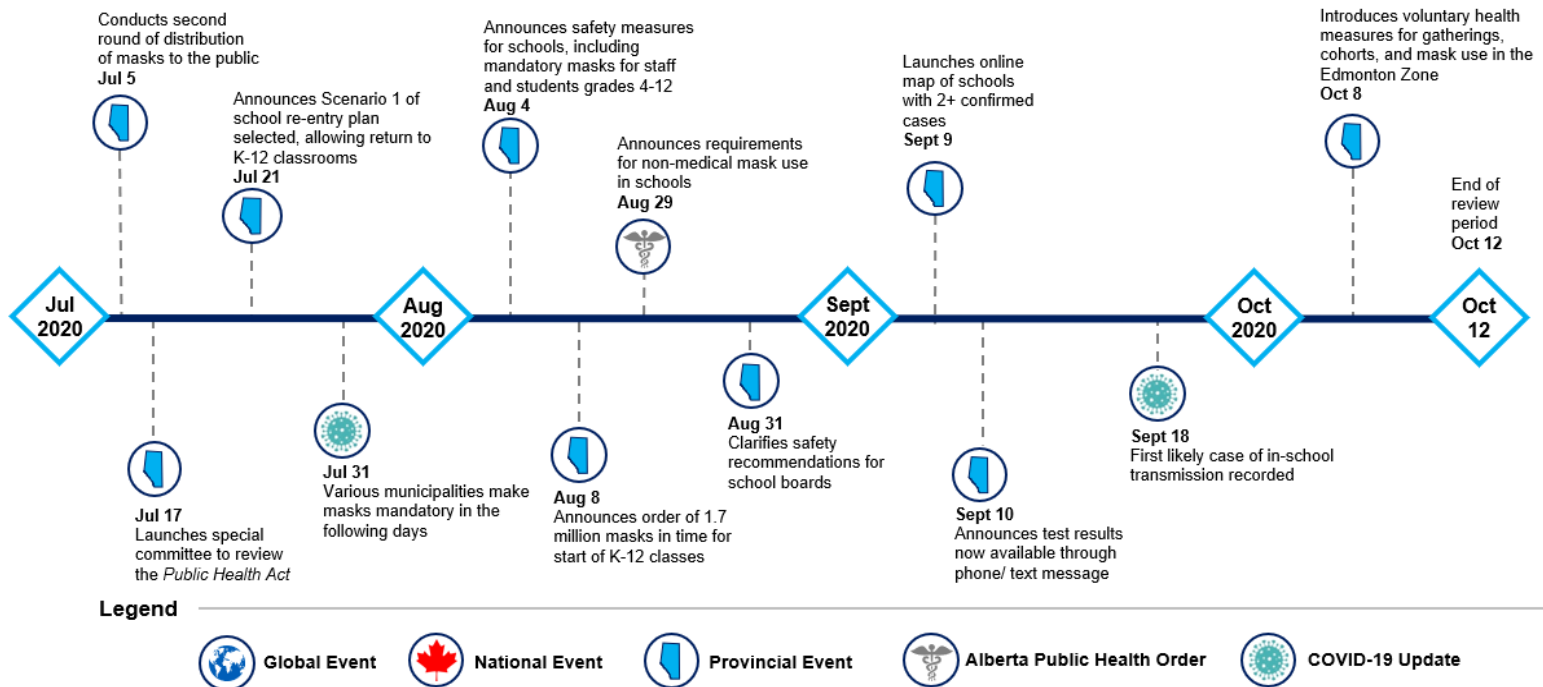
Conducts second round of distribution of masks to the public
Jul 5

Announces Scenario 1 of school re-entry plan selected, allowing return to K-12 classrooms
Jul 21

Announces safety measures for schools, including mandatory masks for staff and students grades 4-12
Aug 4

Announces requirements for non-medical mask use in schools
Aug 29

Launches online map of schools with 2+ confirmed cases
Sept 9

Introduces voluntary health measures for gatherings, cohorts, and mask use in the Edmonton Zone
Oct 8

End of review period
Oct 12

Jul 2020

Aug 2020

Sept 2020

Oct 2020

Oct 12

Jul 17
Launches special committee to review the *Public Health Act*

Jul 31
Various municipalities make masks mandatory in the following days

Aug 8
Announces order of 1.7 million masks in time for start of K-12 classes

Aug 31
Clarifies safety recommendations for school boards

Sept 10
Announces test results now available through phone/ text message

Sept 18
First likely case of in-school transmission recorded

Legend
Global Event
National Event
Provincial Event
Alberta Public Health Order
COVID-19 Update